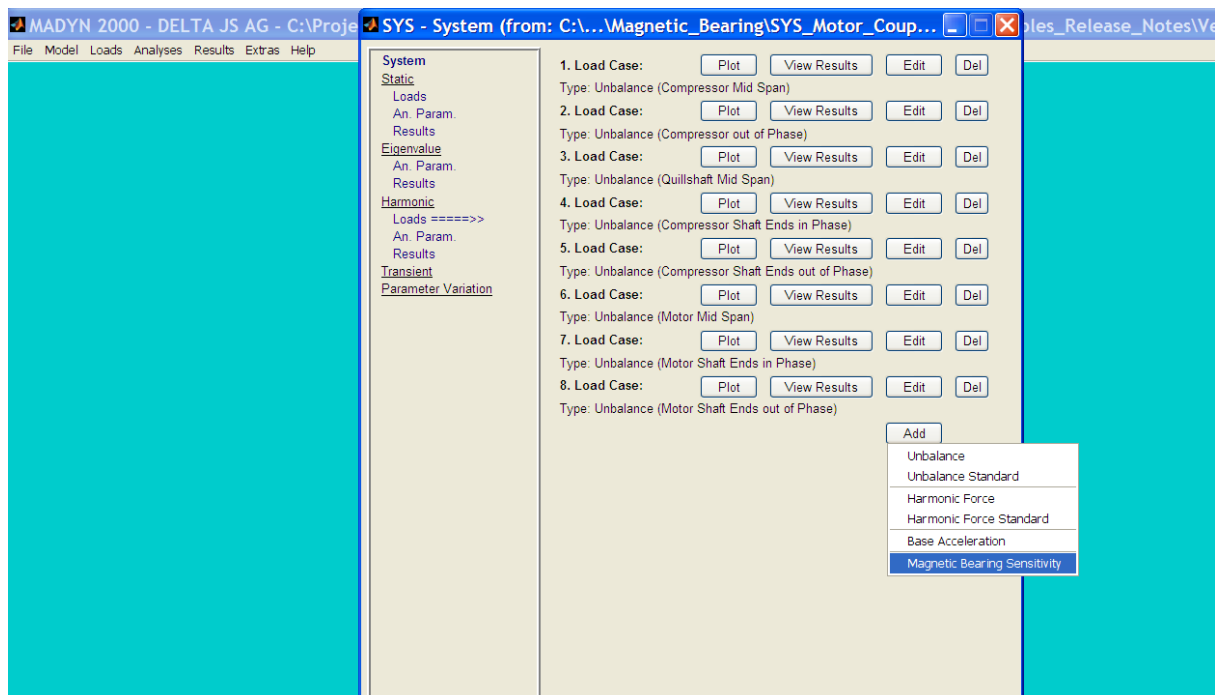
MADYN 2000 - DELTA JS AG - C:\Proje SYS - System (from: C:\...\Magnetic_Bearing\SYS_Motor_Coup... ples_Release_Notes\Ve

File Model Loads Analyses Results Extras Help

System
Static
Loads
An. Param.
Results
Eigenvalue
An. Param.
Results
Harmonic
Loads =====>>
An. Param.
Results
Transient
Parameter Variation

1. Load Case: Plot View Results Edit Del
Type: Unbalance (Compressor Mid Span)
2. Load Case: Plot View Results Edit Del
Type: Unbalance (Compressor out of Phase)
3. Load Case: Plot View Results Edit Del
Type: Unbalance (Quillshaft Mid Span)
4. Load Case: Plot View Results Edit Del
Type: Unbalance (Compressor Shaft Ends in Phase)
5. Load Case: Plot View Results Edit Del
Type: Unbalance (Compressor Shaft Ends out of Phase)
6. Load Case: Plot View Results Edit Del
Type: Unbalance (Motor Mid Span)
7. Load Case: Plot View Results Edit Del
Type: Unbalance (Motor Shaft Ends in Phase)
8. Load Case: Plot View Results Edit Del
Type: Unbalance (Motor Shaft Ends out of Phase)

Add
Unbalance
Unbalance Standard
Harmonic Force
Harmonic Force Standard
Base Acceleration
Magnetic Bearing Sensitivity